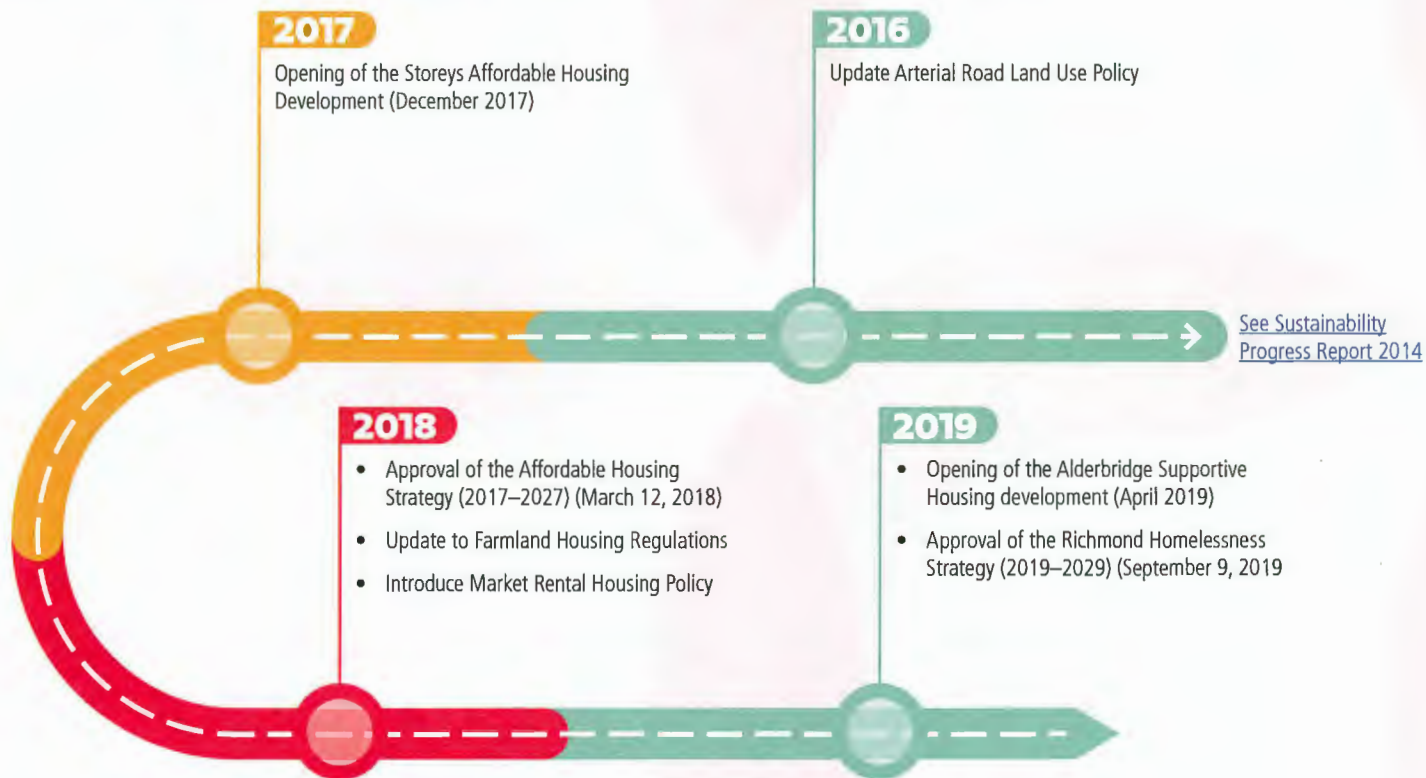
2017

Opening of the Storeys Affordable Housing Development (December 2017)

2016

Update Arterial Road Land Use Policy

See Sustainability Progress Report 2014

2018

- Approval of the Affordable Housing Strategy (2017–2027) (March 12, 2018)
- Update to Farmland Housing Regulations
- Introduce Market Rental Housing Policy

2019

- Opening of the Alderbridge Supportive Housing development (April 2019)
- Approval of the Richmond Homelessness Strategy (2019–2029) (September 9, 2019